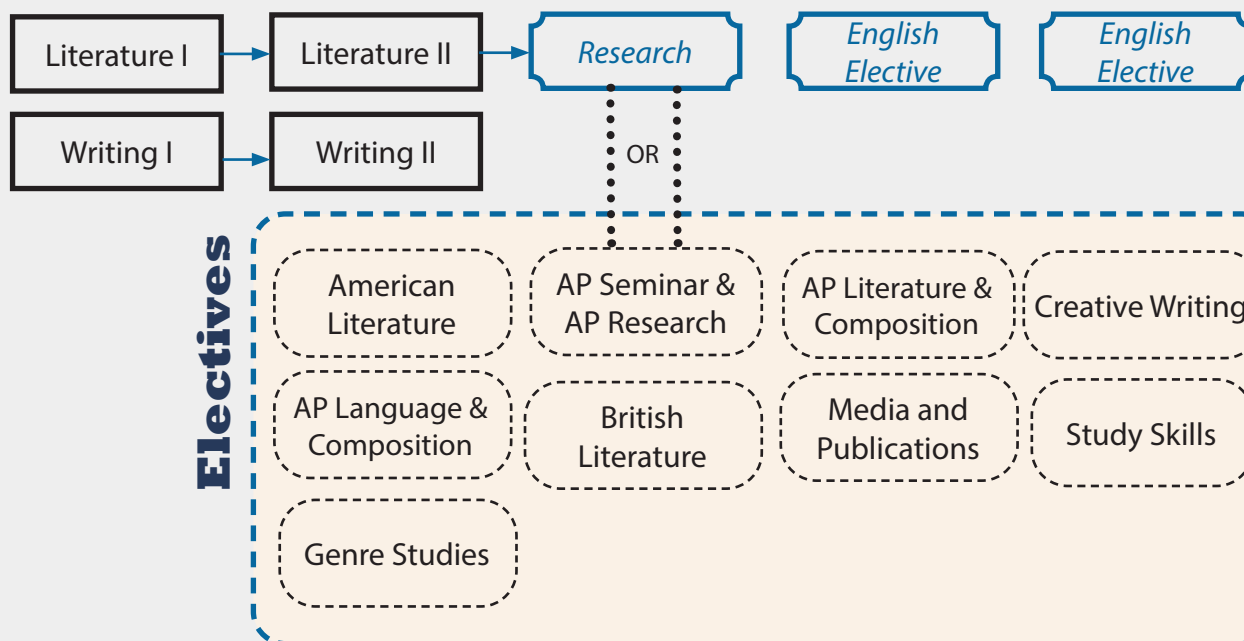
Literature I

Literature II

Research

English Elective

English Elective

Writing I

Writing II

OR

Electives

American Literature

AP Seminar & AP Research

AP Literature & Composition

Creative Writing

AP Language & Composition

British Literature

Media and Publications

Study Skills

Genre Studies